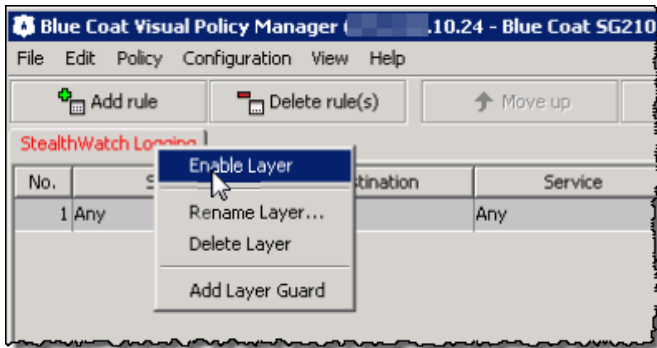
Blue Coat Visual Policy Manager ( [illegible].10.24 - Blue Coat SG210

File Edit Policy Configuration View Help

Add rule

Delete rule(s)

Move up

StealthWatch Logging

No.

S

stination

Service

1 Any

Any

Enable Layer

Rename Layer...

Delete Layer

Add Layer Guard